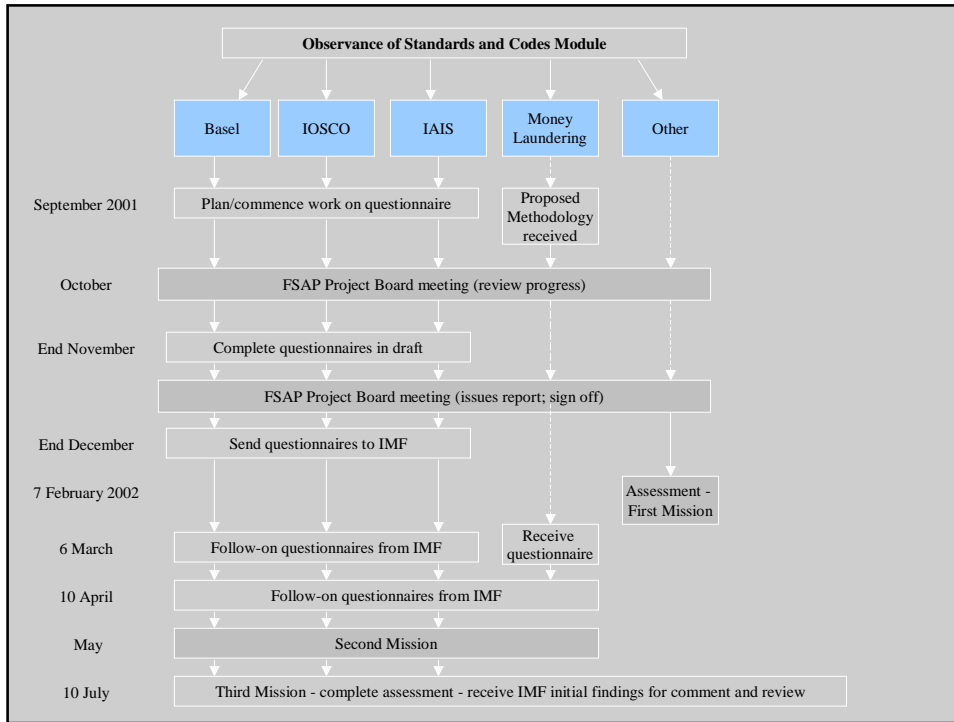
Observance of Standards and Codes Module

Basel

IOSCO

IAIS

Money Laundering

Other

September 2001

Plan/commence work on questionnaire

Proposed Methodology received

October

FSAP Project Board meeting (review progress)

End November

Complete questionnaires in draft

FSAP Project Board meeting (issues report; sign off)

End December

Send questionnaires to IMF

7 February 2002

Assessment - First Mission

6 March

Follow-on questionnaires from IMF

Receive questionnaire

10 April

Follow-on questionnaires from IMF

May

Second Mission

10 July

Third Mission - complete assessment - receive IMF initial findings for comment and review